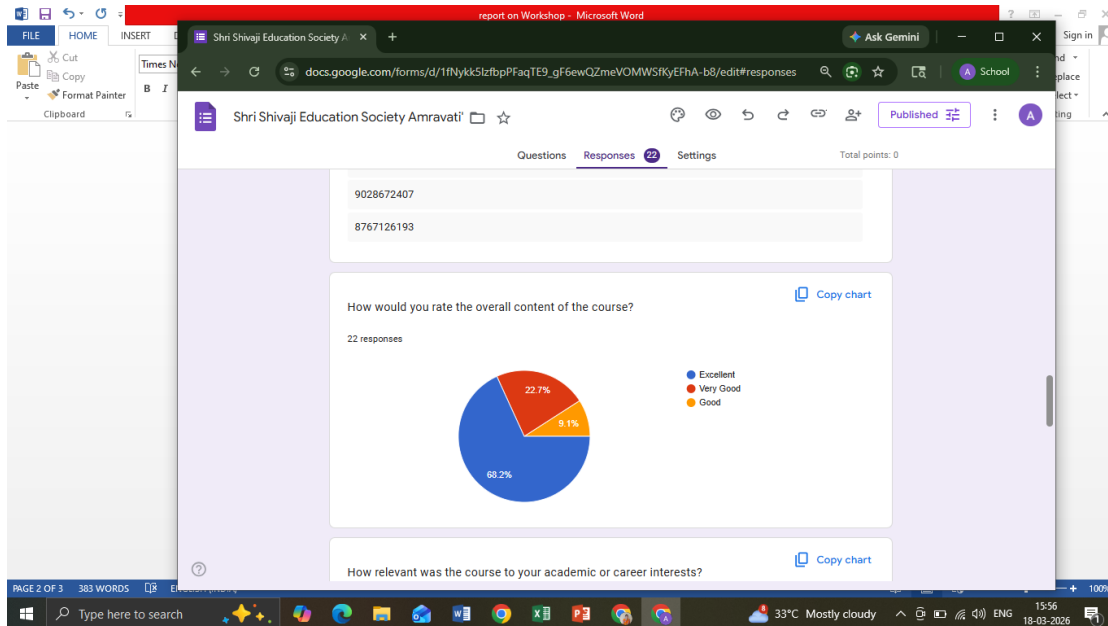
report on Workshop - Microsoft Word

FILE HOME INSERT

Cut
Copy
Paste
Format Painter
Clipboard

Times N

B I

Sign in

nd
eplace
elect
iting

Shri Shivaji Education Society A ×

Ask Gemini

docs.google.com/forms/d/1fNykk5lzfbpPFaqTE9_gF6ewQZmeVOMWSfKyEFhA-b8/edit#responses

A School

Shri Shivaji Education Society Amravati'

Published

A

Questions Responses 22 Settings Total points: 0

9028672407

8767126193

Copy chart

How would you rate the overall content of the course?

22 responses

22.7%

9.1%

68.2%

Excellent
Very Good
Good

Copy chart

How relevant was the course to your academic or career interests?

PAGE 2 OF 3 383 WORDS

100%

Type here to search

33°C Mostly cloudy

ENG

15:56
18-03-2026